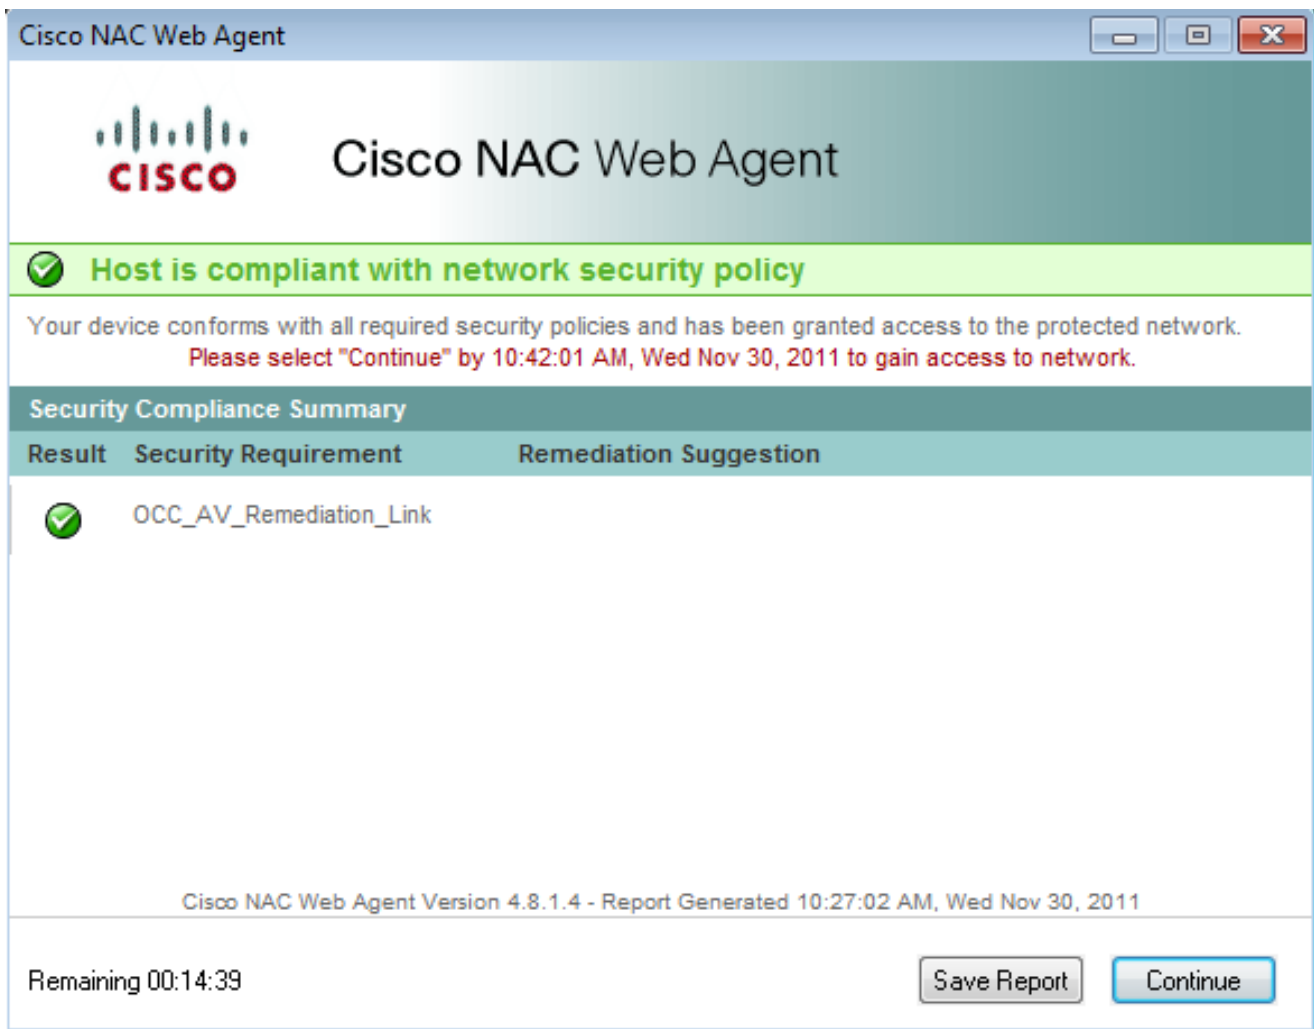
Cisco NAC Web Agent

cisco

Cisco NAC Web Agent

Host is compliant with network security policy

Your device conforms with all required security policies and has been granted access to the protected network.
Please select "Continue" by 10:42:01 AM, Wed Nov 30, 2011 to gain access to network.

Security Compliance Summary

| Result | Security Requirement | Remediation Suggestion |
|---|---|---|
| | OCC_AV_Remediation_Link | |

Cisco NAC Web Agent Version 4.8.1.4 - Report Generated 10:27:02 AM, Wed Nov 30, 2011

Remaining 00:14:39

Save Report

Continue